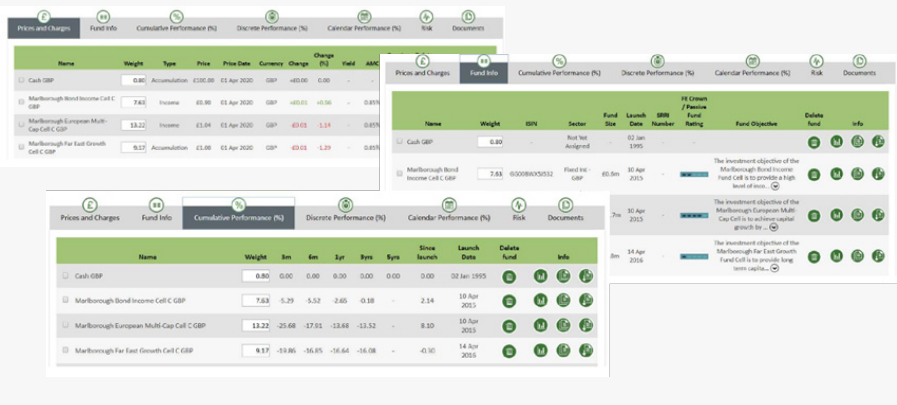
Prices and Charges | Fund Info | Cumulative Performance (%) | Discrete Performance (%) | Calendar Performance (%) | Risk | Documents

| Name | Weight | Type | Price | Price Date | Currency | Change | Change (%) | Yield | AMC |
|---|---|---|---|---|---|---|---|---|---|
| Cash GBP | 0.80 | Accumulation | £100.00 | 01 Apr 2020 | GBP | +£0.00 | 0.00 | - | - |
| Marlborough Bond Income Cell C GBP | 7.63 | Income | £0.90 | 01 Apr 2020 | GBP | +£0.01 | +0.56 | - | 0.65% |
| Marlborough European Multi-Cap Cell C GBP | 13.22 | Income | £1.04 | 01 Apr 2020 | GBP | -£0.01 | -1.14 | - | 0.65% |
| Marlborough Far East Growth Cell C GBP | 9.17 | Accumulation | £1.00 | 01 Apr 2020 | GBP | -£0.01 | -1.29 | - | 0.65% |

Prices and Charges | Fund Info | Cumulative Performance (%) | Discrete Performance (%) | Calendar Performance (%) | Risk | Documents

| Name | Weight | ISIN | Sector | Fund Size | Launch Date | SRRI Number | FE Crown / Passive Fund Rating | Fund Objective | Delete fund | Info |
|---|---|---|---|---|---|---|---|---|---|---|
| Cash GBP | 0.80 | - | Not Yet Assigned | - | 02 Jan 1995 | - | - | | | |
| Marlborough Bond Income Cell C GBP | 7.63 | GG00BWX5JS32 | Fixed Int - GBP | £0.8m | 10 Apr 2015 | - | | The investment objective of the Marlborough Bond Income Fund Cell is to provide a high level of inco... | | |
| | | | | .7m | 10 Apr 2015 | - | | The investment objective of the Marlborough European Multi-Cap Cell is to achieve capital growth by ... | | |
| | | | | .8m | 14 Apr 2016 | - | | The investment objective of the Marlborough Far East Growth Fund Cell is to provide long term capita... | | |

Prices and Charges | Fund Info | Cumulative Performance (%) | Discrete Performance (%) | Calendar Performance (%) | Risk | Documents

| Name | Weight | 3m | 6m | 1yr | 3yrs | 5yrs | Since launch | Launch Date | Delete fund | Info |
|---|---|---|---|---|---|---|---|---|---|---|
| Cash GBP | 0.80 | 0.00 | 0.00 | 0.00 | 0.00 | - | 0.00 | 02 Jan 1995 | | |
| Marlborough Bond Income Cell C GBP | 7.63 | -5.29 | -5.52 | -2.65 | -0.18 | - | 2.14 | 10 Apr 2015 | | |
| Marlborough European Multi-Cap Cell C GBP | 13.22 | -25.68 | -17.51 | -13.68 | -13.52 | - | 8.10 | 10 Apr 2015 | | |
| Marlborough Far East Growth Cell C GBP | 9.17 | -19.86 | -16.85 | -16.64 | -16.08 | - | -0.30 | 14 Apr 2016 | | |